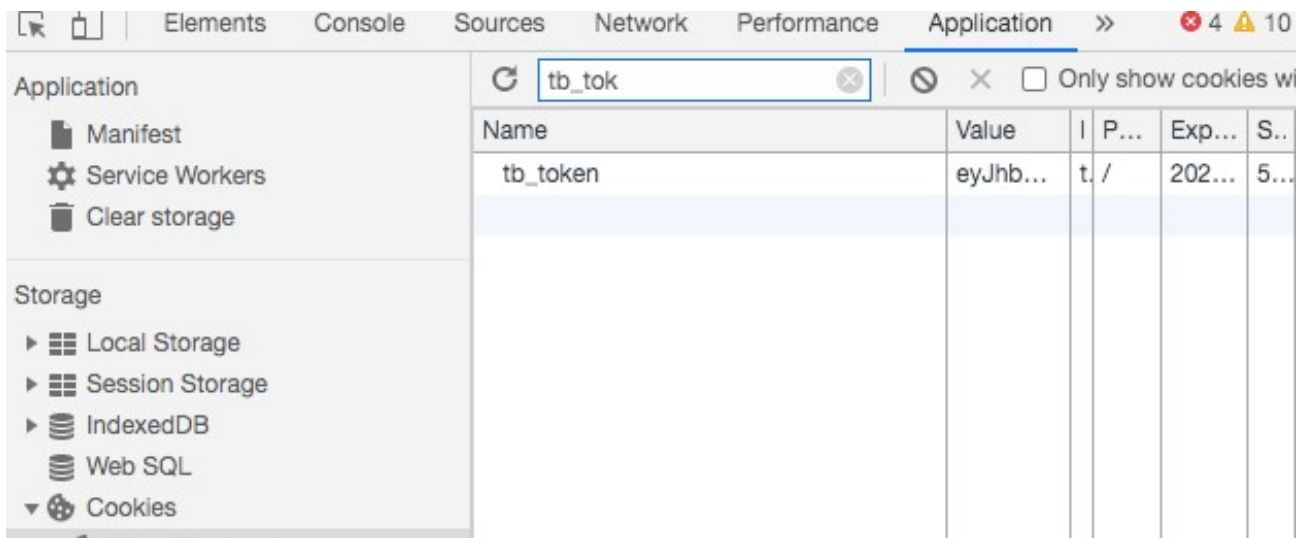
Elements Console Sources Network Performance Application » 4 10

Application

Manifest

Service Workers

Clear storage

Storage

Local Storage

Session Storage

IndexedDB

Web SQL

Cookies

tb_tok

Only show cookies wi

| Name | Value | I | P... | Exp... | S.. |
|---|---|---|---|---|---|
| tb_token | eyJhb... | t. | / | 202... | 5... |